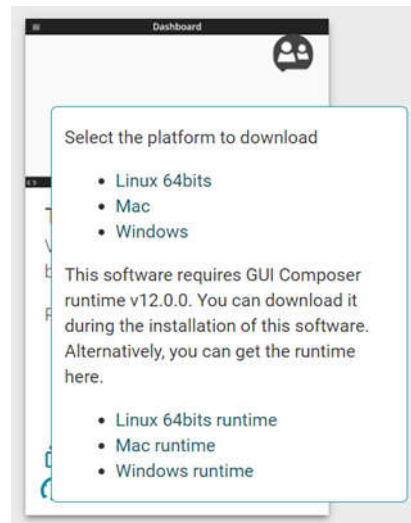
Dashboard

Select the platform to download

- Linux 64bits
- Mac
- Windows

This software requires GUI Composer runtime v12.0.0. You can download it during the installation of this software. Alternatively, you can get the runtime here.

- Linux 64bits runtime
- Mac runtime
- Windows runtime